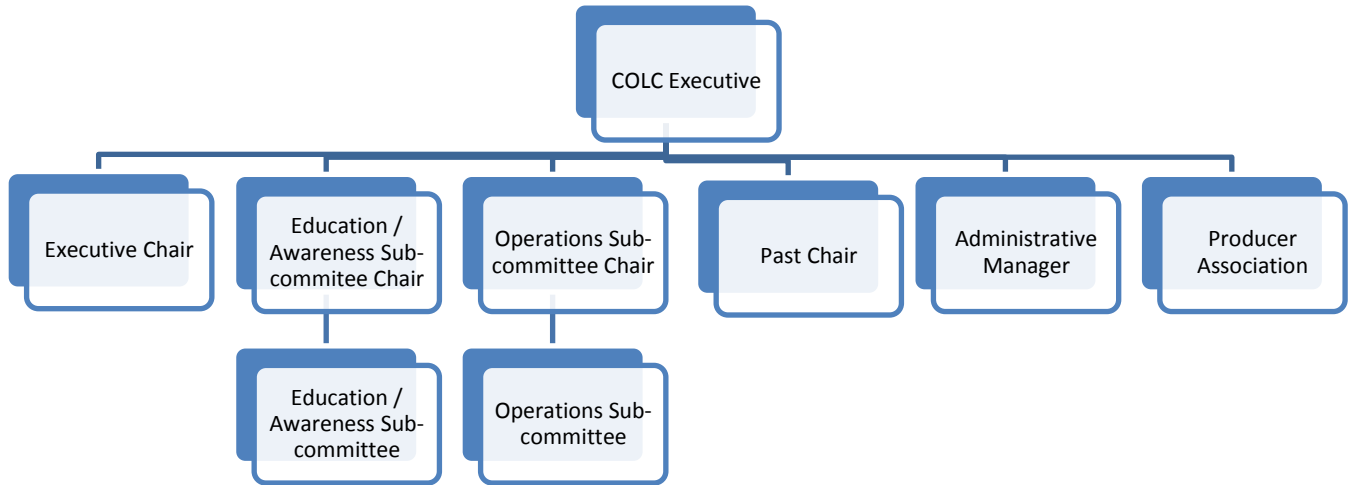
COLC Executive

Executive Chair

Education / Awareness Subcommitee Chair

Operations Subcommittee Chair

Past Chair

Administrative Manager

Producer Association

Education / Awareness Subcommittee

Operations Subcommittee